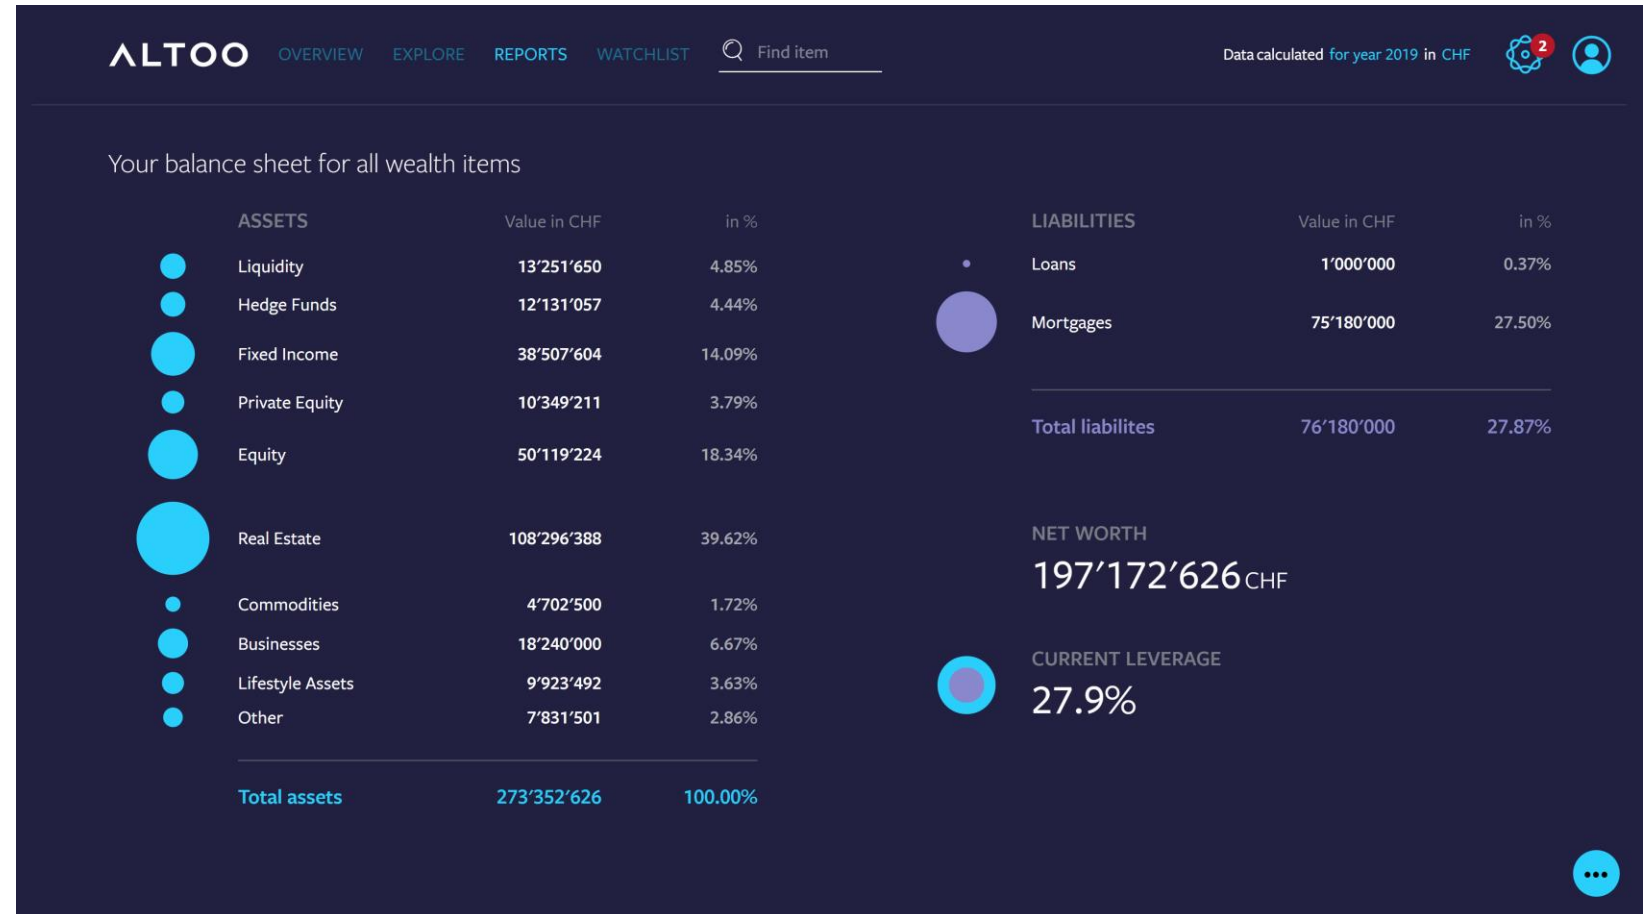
ALTOO OVERVIEW EXPLORE REPORTS WATCHLIST Find item

Data calculated for year 2019 in CHF

2

Your balance sheet for all wealth items

| ASSETS | Value in CHF | in % |
|---|---|---|
| Liquidity | 13’251’650 | 4.85% |
| Hedge Funds | 12’131’057 | 4.44% |
| Fixed Income | 38’507’604 | 14.09% |
| Private Equity | 10’349’211 | 3.79% |
| Equity | 50’119’224 | 18.34% |
| Real Estate | 108’296’388 | 39.62% |
| Commodities | 4’702’500 | 1.72% |
| Businesses | 18’240’000 | 6.67% |
| Lifestyle Assets | 9’923’492 | 3.63% |
| Other | 7’831’501 | 2.86% |
| Total assets | 273’352’626 | 100.00% |

| LIABILITIES | Value in CHF | in % |
|---|---|---|
| Loans | 1’000’000 | 0.37% |
| Mortgages | 75’180’000 | 27.50% |
| Total liabilites | 76’180’000 | 27.87% |

NET WORTH
197’172’626 CHF

CURRENT LEVERAGE
27.9%